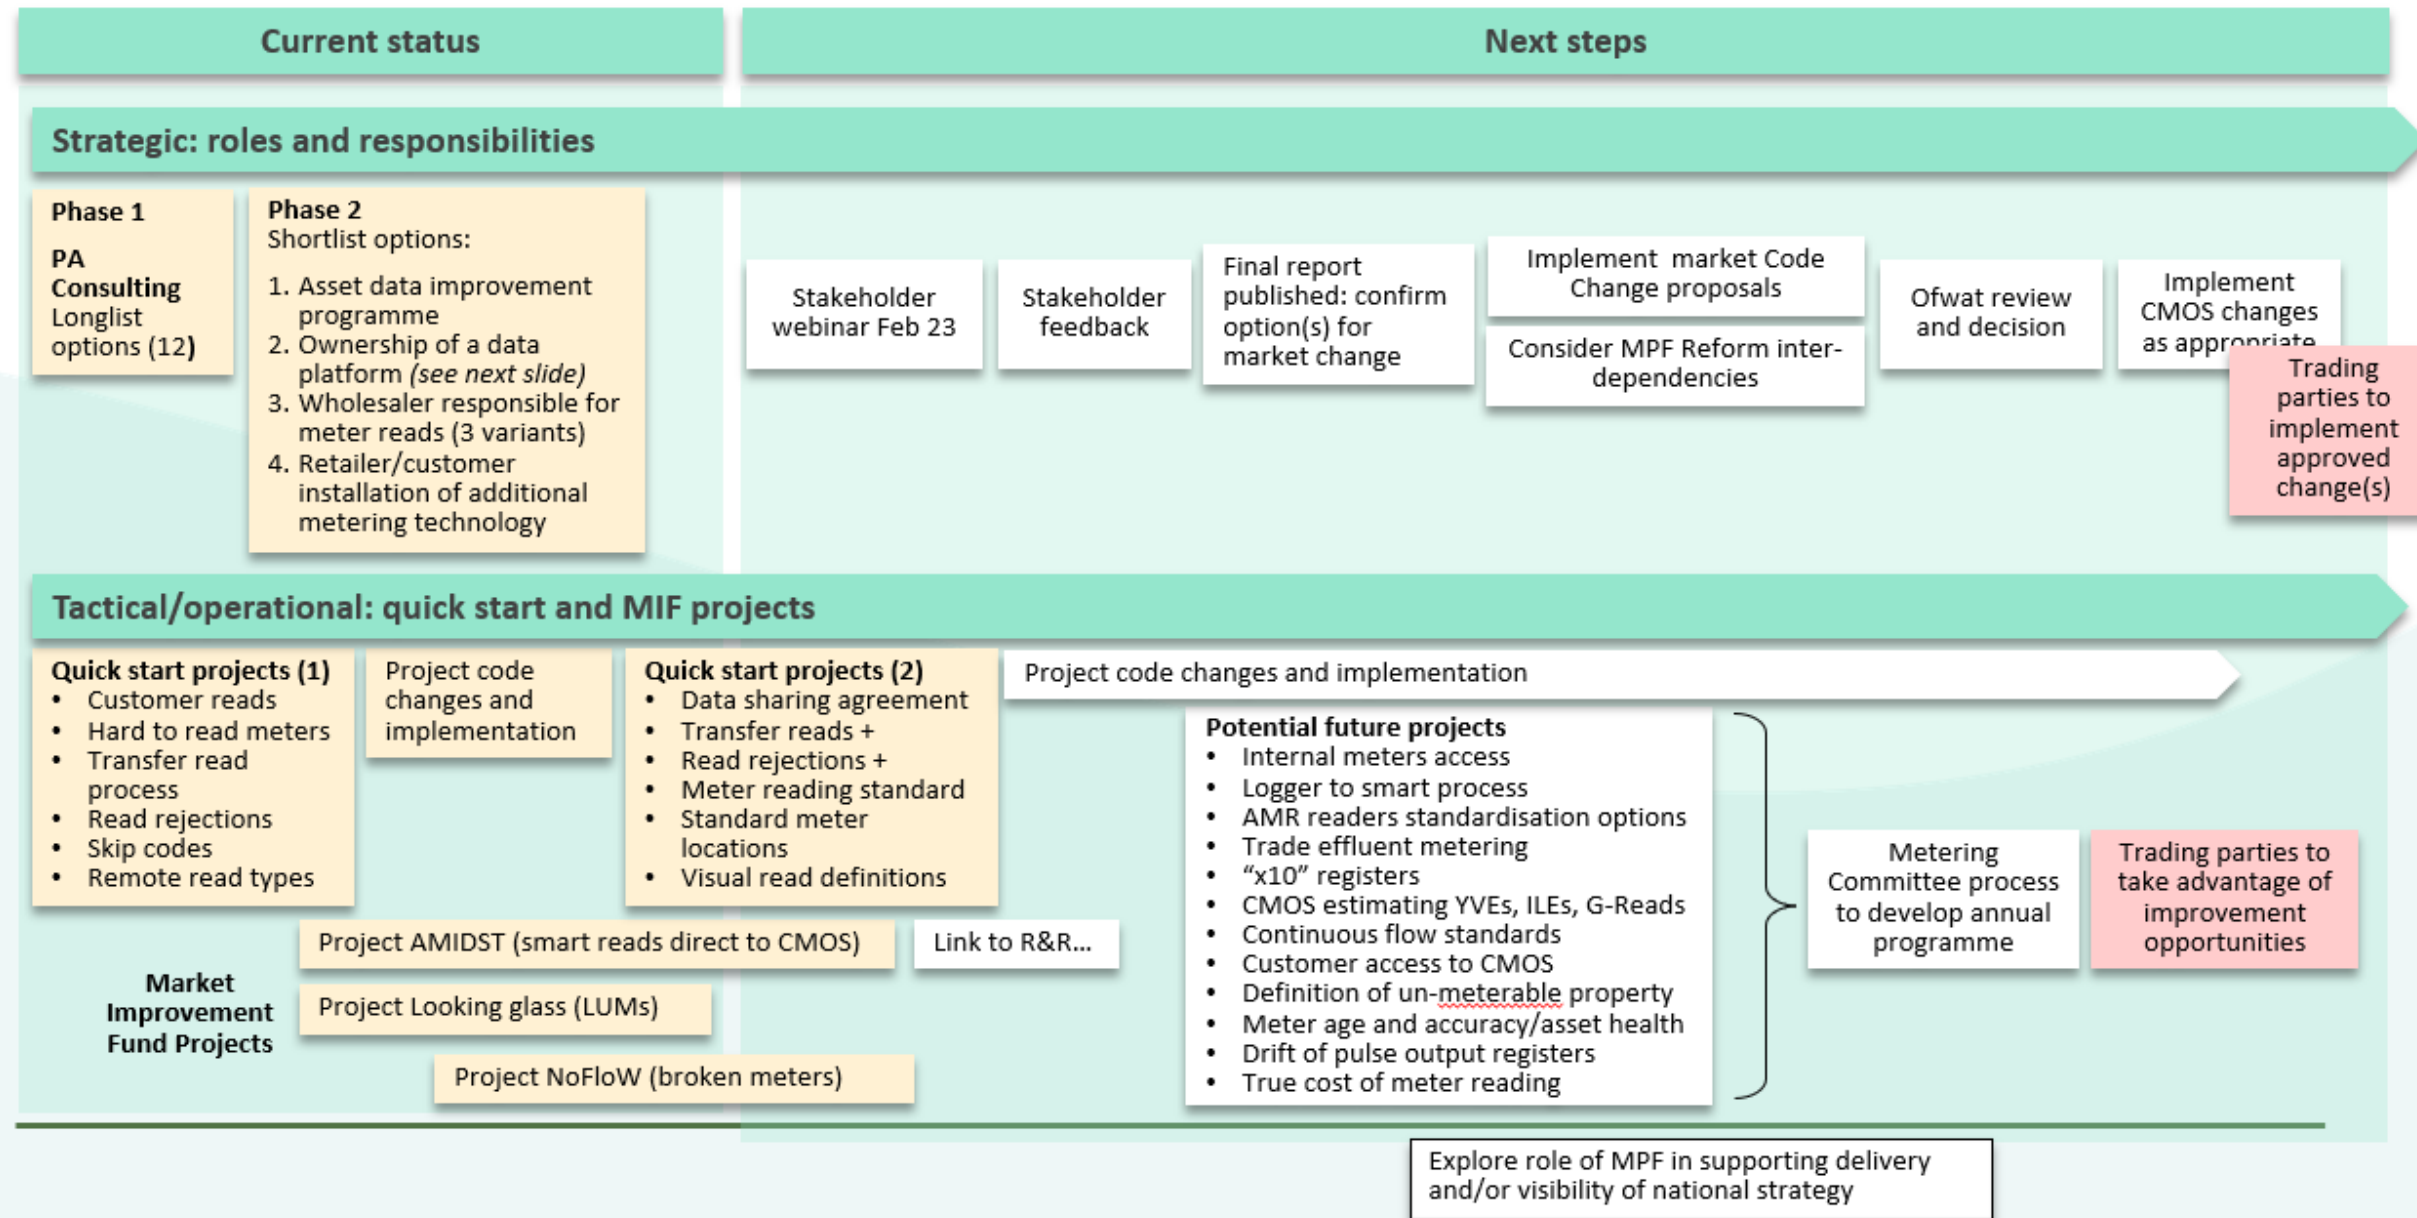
Current status

Next steps

Strategic: roles and responsibilities

Phase 1

PA Consulting Longlist options (12)

Phase 2
Shortlist options:

1. Asset data improvement programme
2. Ownership of a data platform *(see next slide)*
3. Wholesaler responsible for meter reads (3 variants)
4. Retailer/customer installation of additional metering technology

Stakeholder webinar Feb 23

Stakeholder feedback

Final report published: confirm option(s) for market change

Implement market Code Change proposals

Consider MPF Reform inter-dependencies

Ofwat review and decision

Implement CMOS changes as appropriate

Trading parties to implement approved change(s)

Tactical/operational: quick start and MIF projects

Quick start projects (1)
• Customer reads
• Hard to read meters
• Transfer read process
• Read rejections
• Skip codes
• Remote read types

Project code changes and implementation

Quick start projects (2)
• Data sharing agreement
• Transfer reads +
• Read rejections +
• Meter reading standard
• Standard meter locations
• Visual read definitions

Project code changes and implementation

Potential future projects
• Internal meters access
• Logger to smart process
• AMR readers standardisation options
• Trade effluent metering
• “x10” registers
• CMOS estimating YVEs, ILEs, G-Reads
• Continuous flow standards
• Customer access to CMOS
• Definition of un-meterable property
• Meter age and accuracy/asset health
• Drift of pulse output registers
• True cost of meter reading

Metering Committee process to develop annual programme

Trading parties to take advantage of improvement opportunities

Project AMIDST (smart reads direct to CMOS)

Link to R&R...

Market Improvement Fund Projects

Project Looking glass (LUMs)

Project NoFloW (broken meters)

Explore role of MPF in supporting delivery and/or visibility of national strategy